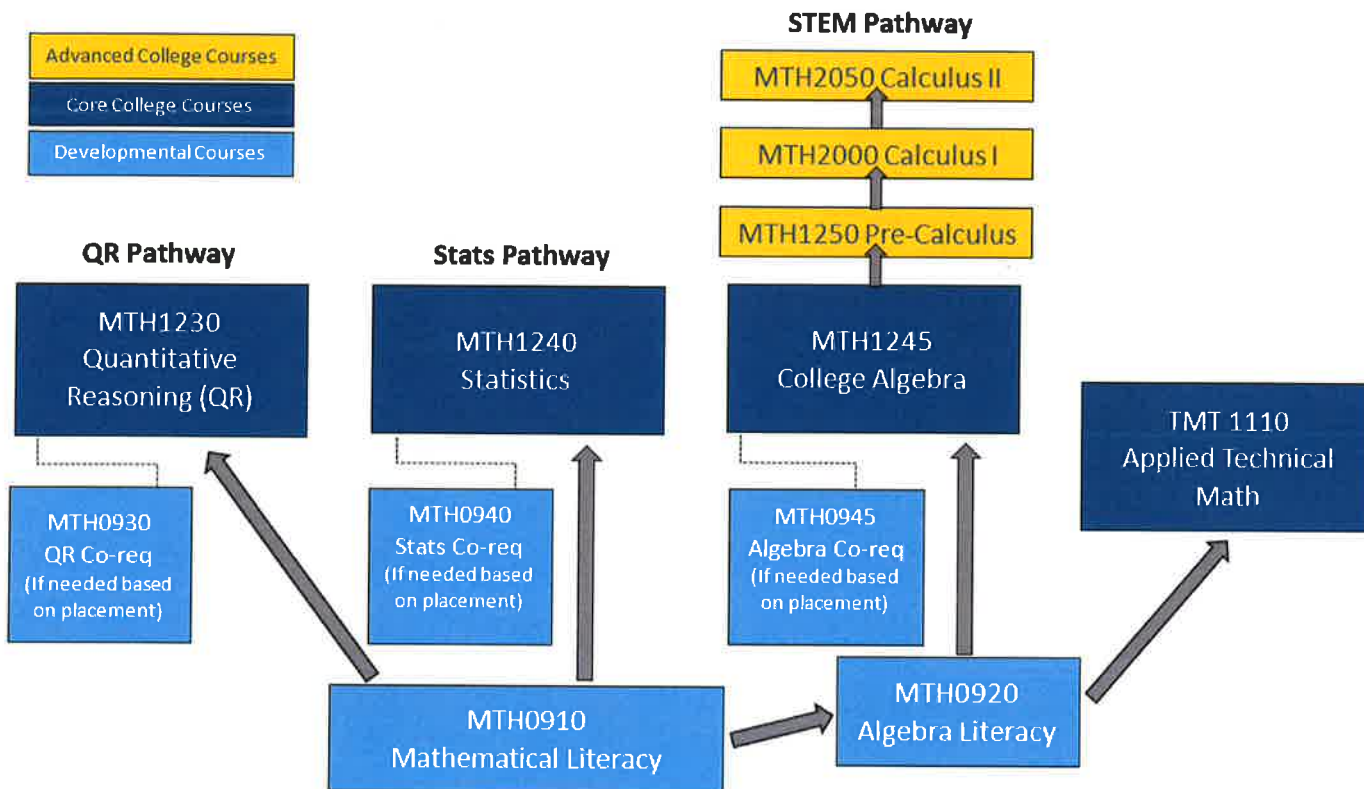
Advanced College Courses

Core College Courses

Developmental Courses

STEM Pathway

MTH2050 Calculus II

MTH2000 Calculus I

MTH1250 Pre-Calculus

QR Pathway

MTH1230 Quantitative Reasoning (QR)

MTH0930 QR Co-req (If needed based on placement)

Stats Pathway

MTH1240 Statistics

MTH0940 Stats Co-req (If needed based on placement)

MTH1245 College Algebra

MTH0945 Algebra Co-req (If needed based on placement)

TMT 1110 Applied Technical Math

MTH0910 Mathematical Literacy

MTH0920 Algebra Literacy